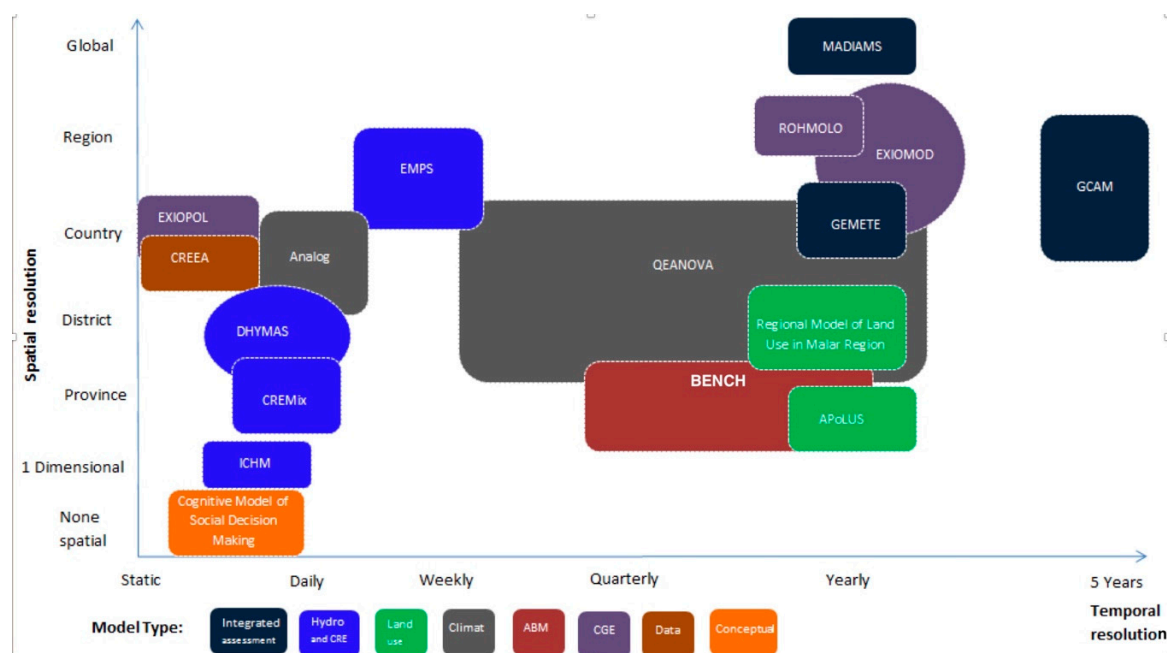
Global
Region
Country
District
Province
1 Dimensional
None spatial

Spatial resolution

MADIAMS
ROHMOLO
EXIOMOD
GCAM
EMPS
EXIOPOL
CREEA
Analog
GEMETE
QEANOVA
DHYMAS
Regional Model of Land Use in Malar Region
BENCH
CREMix
APoLUS
ICHM
Cognitive Model of Social Decision Making

Static
Daily
Weekly
Quarterly
Yearly
5 Years

Temporal resolution

Model Type:
Integrated assessment
Hydro and CRE
Land use
Climat
ABM
CGE
Data
Conceptual